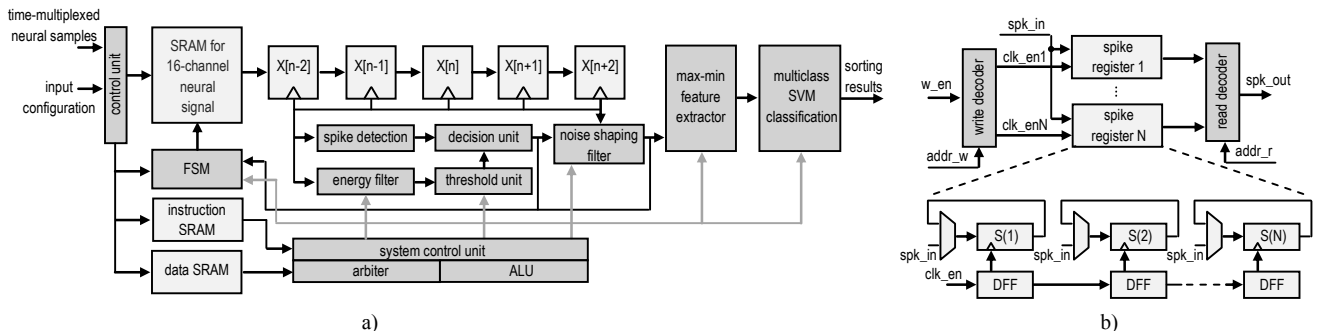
time-multiplexed neural samples

input configuration

control unit

SRAM for 16-channel neural signal

X[n-2]

X[n-1]

X[n]

X[n+1]

X[n+2]

max-min feature extractor

multiclass SVM classification

sorting results

spike detection

decision unit

noise shaping filter

FSM

energy filter

threshold unit

instruction SRAM

system control unit

data SRAM

arbiter

ALU

a)

spk_in

clk_en1

spike register 1

w_en

write decoder

⋮

read decoder

spk_out

clk_enN

spike register N

addr_w

addr_r

spk_in

S(1)

spk_in

S(2)

spk_in

S(N)

clk_en

DFF

DFF

DFF

b)